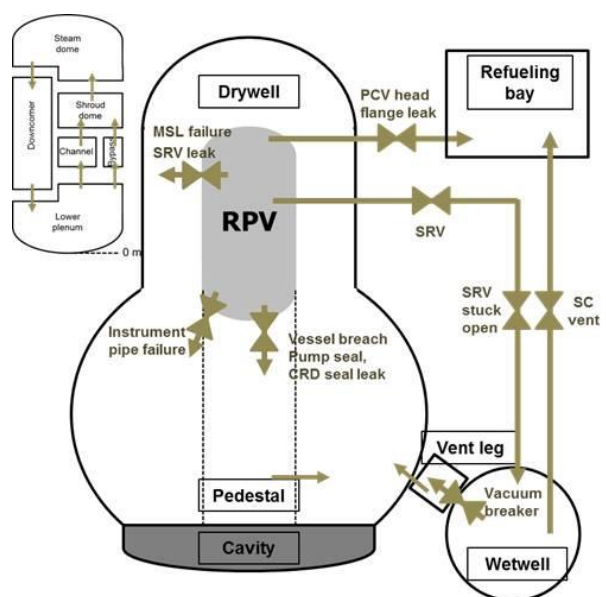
Steam dome

Downcomer

Shroud dome

Channel

Bypass

Lower plenum

0 m

Drywell

PCV head flange leak

Refueling bay

MSL failure
SRV leak

RPV

SRV

SRV stuck open

SC vent

Instrument pipe failure

Vessel breach
Pump seal, CRD seal leak

Vent leg

Pedestal

Vacuum breaker

Cavity

Wetwell